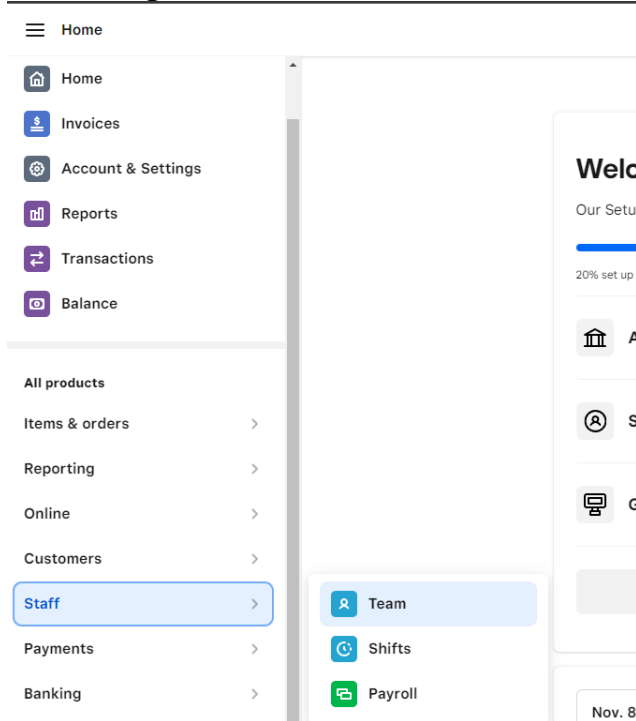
Home

Home
Invoices
Account & Settings
Reports
Transactions
Balance

All products
Items & orders
Reporting
Online
Customers
Staff
Payments
Banking

Team
Shifts
Payroll

Welc
Our Setu
20% set up
A
S
G
Nov. 8